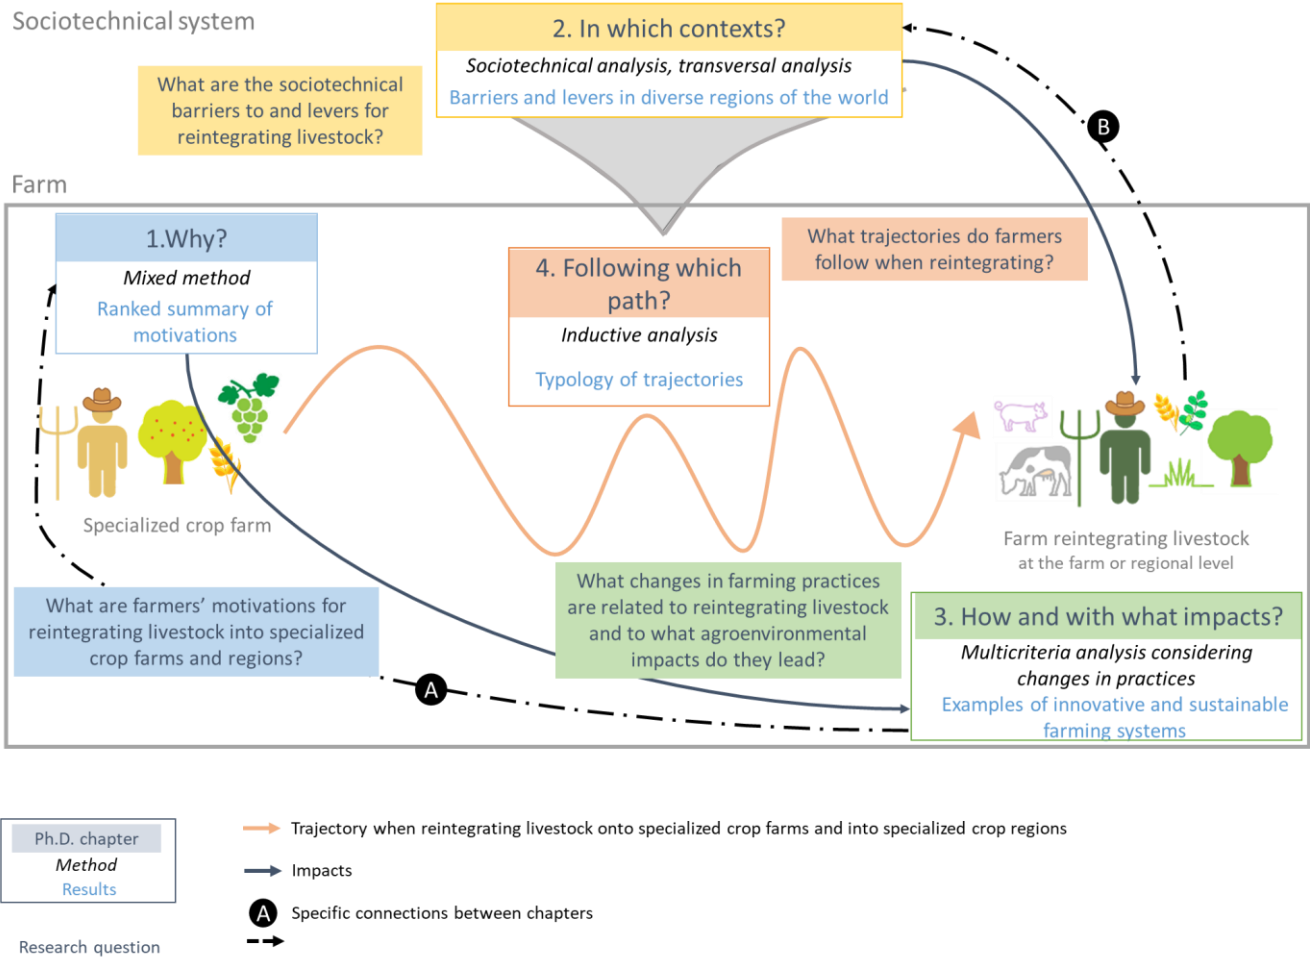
Sociotechnical system

2. In which contexts?
Sociotechnical analysis, transversal analysis
Barriers and levers in diverse regions of the world

What are the sociotechnical barriers to and levers for reintegrating livestock?

Farm

1.Why?
Mixed method
Ranked summary of motivations

4. Following which path?
Inductive analysis
Typology of trajectories

What trajectories do farmers follow when reintegrating?

B

Specialized crop farm

Farm reintegrating livestock
at the farm or regional level

What are farmers' motivations for reintegrating livestock into specialized crop farms and regions?

What changes in farming practices are related to reintegrating livestock and to what agroenvironmental impacts do they lead?

3. How and with what impacts?
Multicriteria analysis considering changes in practices
Examples of innovative and sustainable farming systems

A

Ph.D. chapter
Method
Results

Research question

Trajectory when reintegrating livestock onto specialized crop farms and into specialized crop regions

Impacts

A Specific connections between chapters